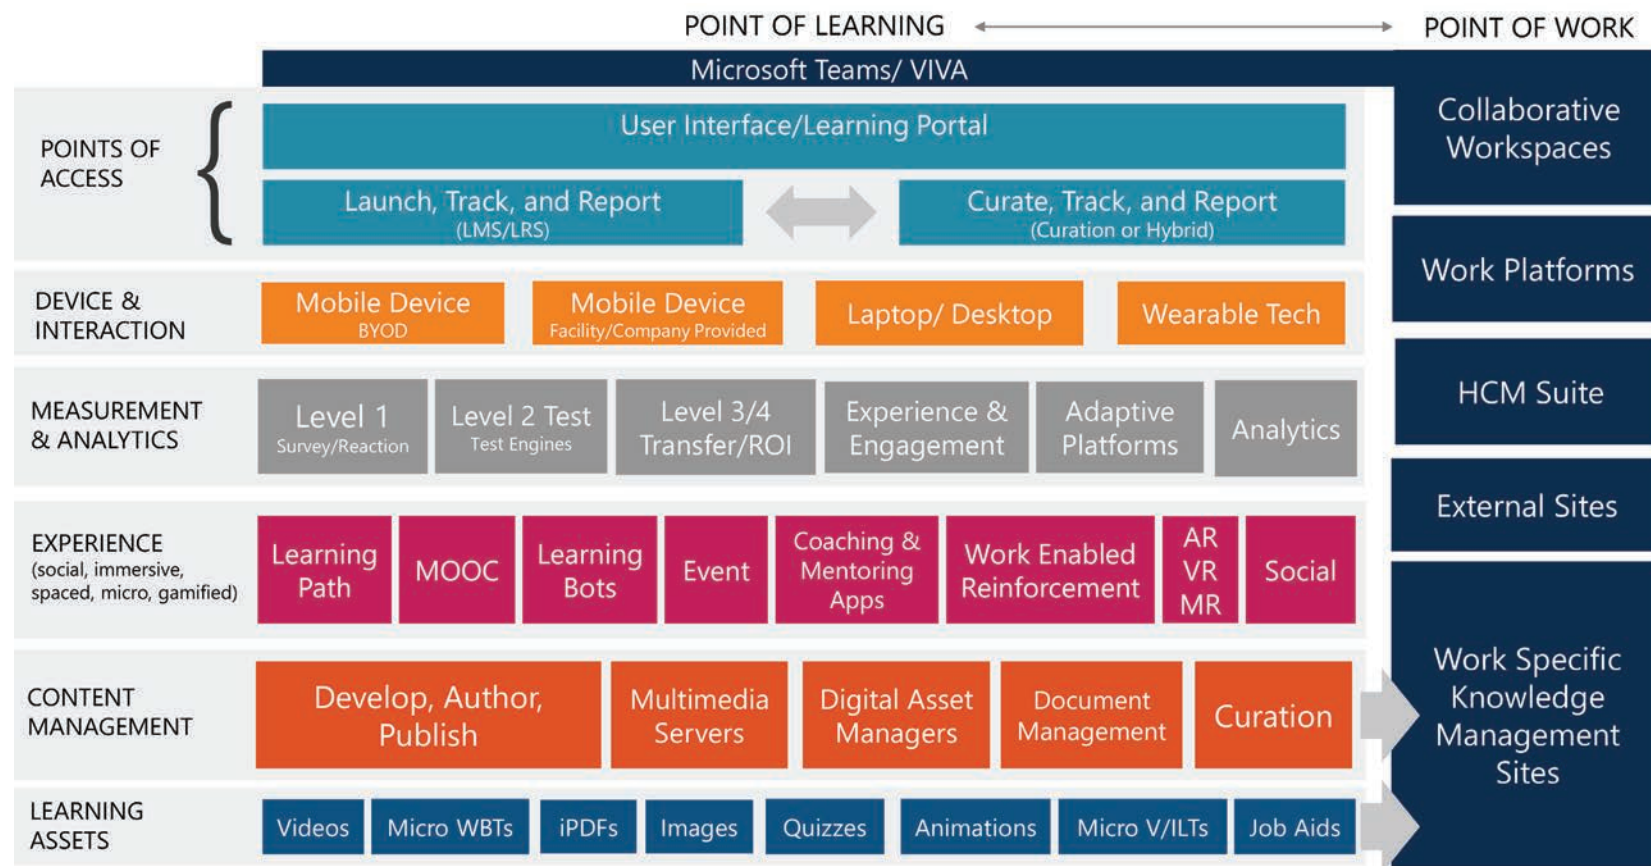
POINT OF LEARNING POINT OF WORK

Microsoft Teams/ VIVA

POINTS OF ACCESS

User Interface/Learning Portal

Launch, Track, and Report (LMS/LRS)

Curate, Track, and Report (Curation or Hybrid)

DEVICE & INTERACTION

Mobile Device BYOD

Mobile Device Facility/Company Provided

Laptop/ Desktop

Wearable Tech

MEASUREMENT & ANALYTICS

Level 1 Survey/Reaction

Level 2 Test Test Engines

Level 3/4 Transfer/ROI

Experience & Engagement

Adaptive Platforms

Analytics

EXPERIENCE (social, immersive, spaced, micro, gamified)

Learning Path

MOOC

Learning Bots

Event

Coaching & Mentoring Apps

Work Enabled Reinforcement

AR VR MR

Social

CONTENT MANAGEMENT

Develop, Author, Publish

Multimedia Servers

Digital Asset Managers

Document Management

Curation

LEARNING ASSETS

Videos

Micro WBTs

iPDFs

Images

Quizzes

Animations

Micro V/ILTs

Job Aids

Collaborative Workspaces

Work Platforms

HCM Suite

External Sites

Work Specific Knowledge Management Sites